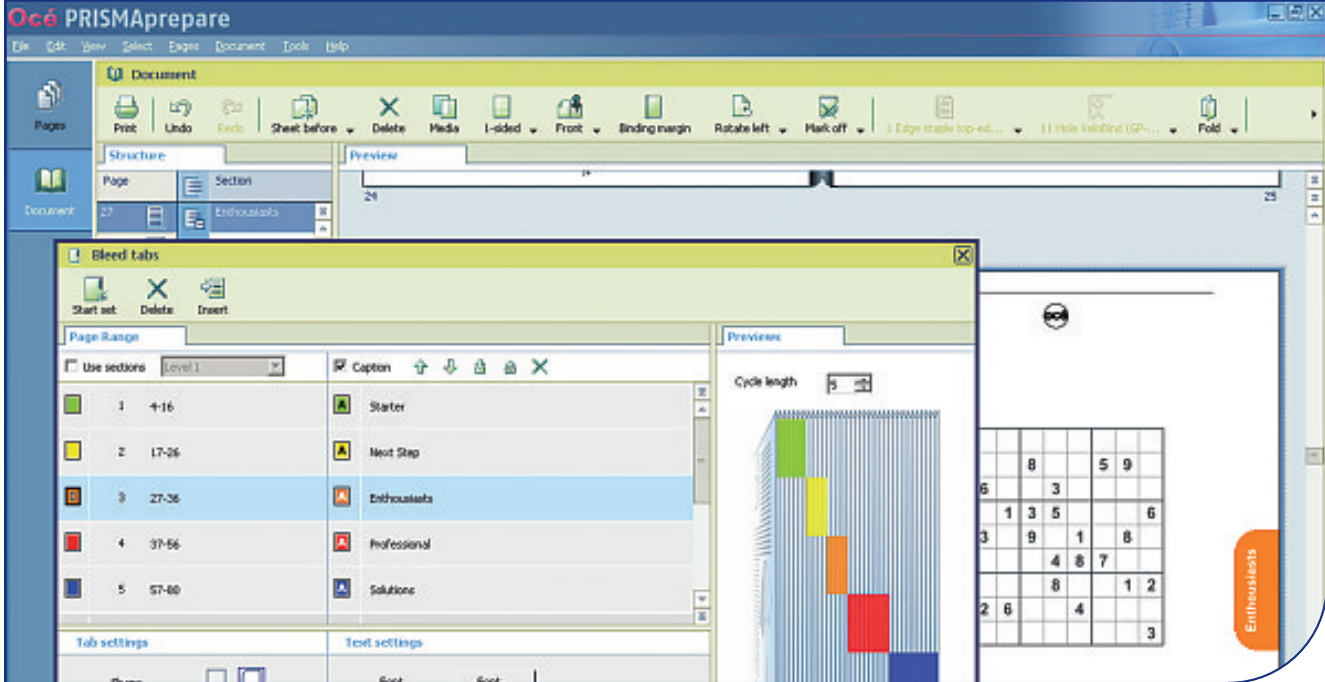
Océ PRISMAprepare

File Edit View Select Pages Document Tools Help

Pages

Document

Document

Print Undo Redo Sheet before Delete Media 1-sided Front Binding margin Rotate left Mark off 1 Edge staple top-ed... 11 Hole VeloBind (GP-... Fold

Structure

Page Section

27 Enthousiasts

Preview

24 25

Bleed tabs

Start set Delete Insert

Page Range

Use sections Level 1

Caption

| | | | |
|---|---|---|---|
| | 1 | 4-16 | Starter |
| | 2 | 17-26 | Next Step |
| | 3 | 27-36 | Enthousiasts |
| | 4 | 37-56 | Professional |
| | 5 | 57-80 | Solutions |

Previews

Cycle length 5

Tab settings

Text settings

Shape

Font Font

| | | | | | | | | |
|---|---|---|---|---|---|---|---|---|
| | | 8 | | | 5 | 9 | | |
| 6 | | | 3 | | | | | |
| | 1 | 3 | 5 | | | | | 6 |
| 3 | | 9 | | 1 | | 8 | | |
| | | | 4 | 8 | 7 | | | |
| | | | 8 | | | 1 | 2 | |
| 2 | 6 | | | 4 | | | | |
| | | | | | | | 3 | |

Enthousiasts